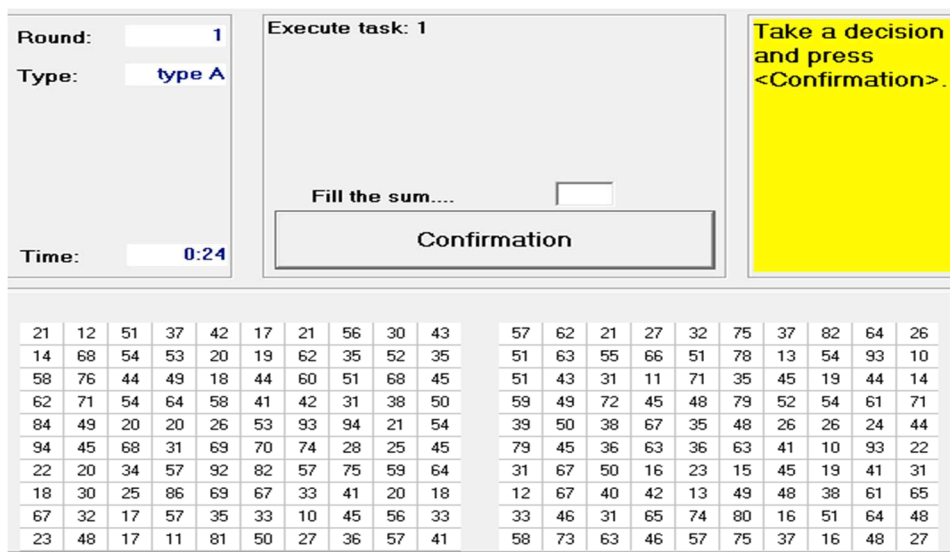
Round: 1
Type: type A
Time: 0:24

Execute task: 1

Fill the sum....

Confirmation

Take a decision and press <Confirmation>.

| 21 | 12 | 51 | 37 | 42 | 17 | 21 | 56 | 30 | 43 |
|---|---|---|---|---|---|---|---|---|---|
| 14 | 68 | 54 | 53 | 20 | 19 | 62 | 35 | 52 | 35 |
| 58 | 76 | 44 | 49 | 18 | 44 | 60 | 51 | 68 | 45 |
| 62 | 71 | 54 | 64 | 58 | 41 | 42 | 31 | 38 | 50 |
| 84 | 49 | 20 | 20 | 26 | 53 | 93 | 94 | 21 | 54 |
| 94 | 45 | 68 | 31 | 69 | 70 | 74 | 28 | 25 | 45 |
| 22 | 20 | 34 | 57 | 92 | 82 | 57 | 75 | 59 | 64 |
| 18 | 30 | 25 | 86 | 69 | 67 | 33 | 41 | 20 | 18 |
| 67 | 32 | 17 | 57 | 35 | 33 | 10 | 45 | 56 | 33 |
| 23 | 48 | 17 | 11 | 81 | 50 | 27 | 36 | 57 | 41 |

| 57 | 62 | 21 | 27 | 32 | 75 | 37 | 82 | 64 | 26 |
|---|---|---|---|---|---|---|---|---|---|
| 51 | 63 | 55 | 66 | 51 | 78 | 13 | 54 | 93 | 10 |
| 51 | 43 | 31 | 11 | 71 | 35 | 45 | 19 | 44 | 14 |
| 59 | 49 | 72 | 45 | 48 | 79 | 52 | 54 | 61 | 71 |
| 39 | 50 | 38 | 67 | 35 | 48 | 26 | 26 | 24 | 44 |
| 79 | 45 | 36 | 63 | 36 | 63 | 41 | 10 | 93 | 22 |
| 31 | 67 | 50 | 16 | 23 | 15 | 45 | 19 | 41 | 31 |
| 12 | 67 | 40 | 42 | 13 | 49 | 48 | 38 | 61 | 65 |
| 33 | 46 | 31 | 65 | 74 | 80 | 16 | 51 | 64 | 48 |
| 58 | 73 | 63 | 46 | 57 | 75 | 37 | 16 | 48 | 27 |